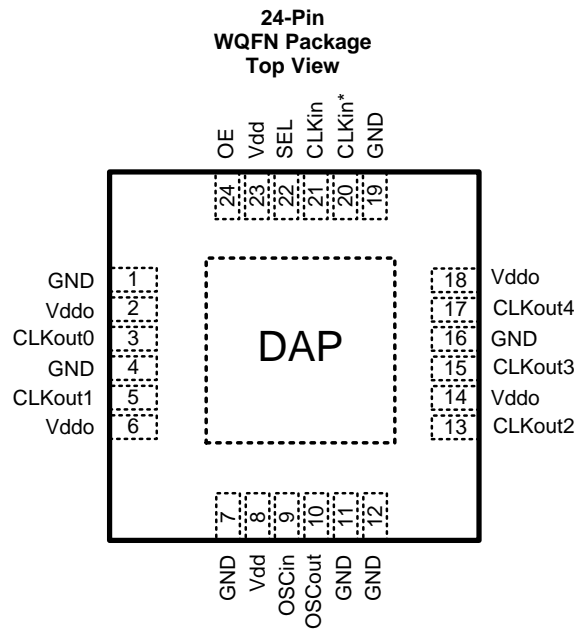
24-Pin
WQFN Package
Top View

OE 24
Vdd 23
SEL 22
CLKin 21
CLKin* 20
GND 19

GND 1
Vddo 2
CLKout0 3
GND 4
CLKout1 5
Vddo 6

DAP

18 Vddo
17 CLKout4
16 GND
15 CLKout3
14 Vddo
13 CLKout2

7 GND
8 Vdd
9 OSCin
10 OSCout
11 GND
12 GND